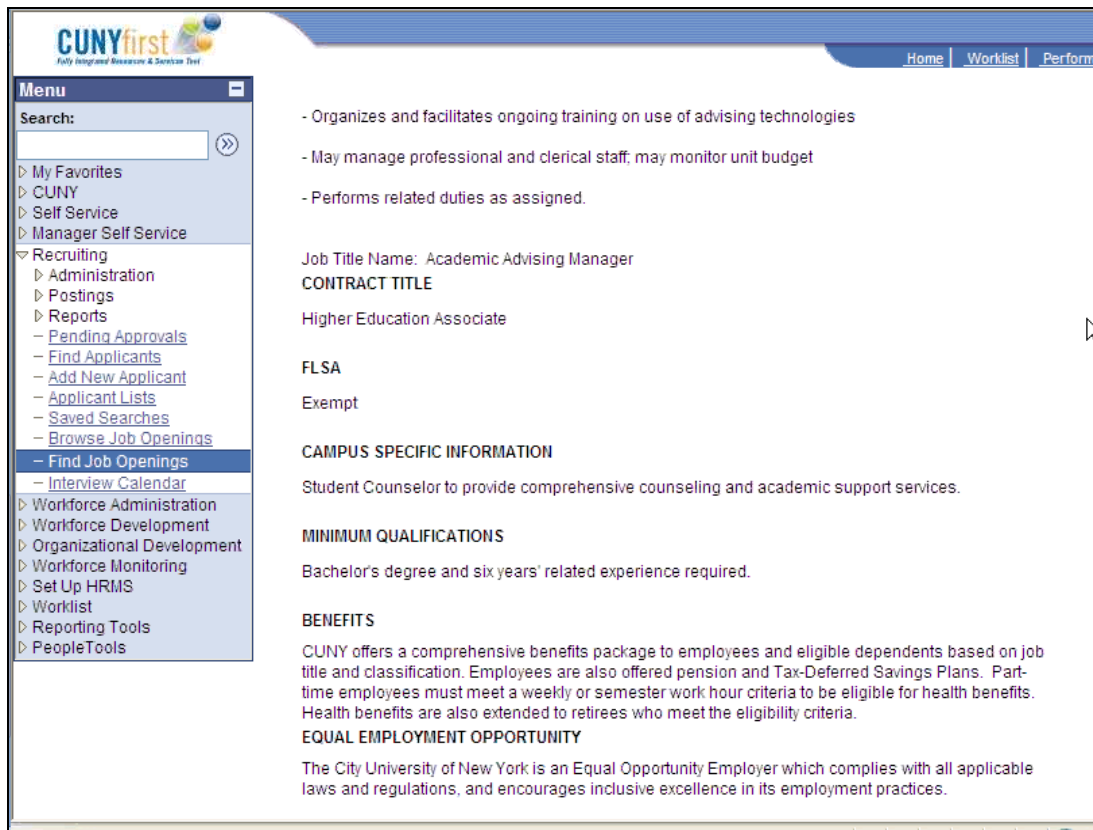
CUNYfirst
Fully Integrated Resources & Services Tool

Home | Worklist | Perform

Menu

Search:

My Favorites
CUNY
Self Service
Manager Self Service
Recruiting
Administration
Postings
Reports
– Pending Approvals
– Find Applicants
– Add New Applicant
– Applicant Lists
– Saved Searches
– Browse Job Openings
– Find Job Openings
– Interview Calendar
Workforce Administration
Workforce Development
Organizational Development
Workforce Monitoring
Set Up HRMS
Worklist
Reporting Tools
PeopleTools

- Organizes and facilitates ongoing training on use of advising technologies

- May manage professional and clerical staff; may monitor unit budget

- Performs related duties as assigned.

Job Title Name: Academic Advising Manager
CONTRACT TITLE

Higher Education Associate

FLSA

Exempt

CAMPUS SPECIFIC INFORMATION

Student Counselor to provide comprehensive counseling and academic support services.

MINIMUM QUALIFICATIONS

Bachelor's degree and six years' related experience required.

BENEFITS

CUNY offers a comprehensive benefits package to employees and eligible dependents based on job title and classification. Employees are also offered pension and Tax-Deferred Savings Plans. Part-time employees must meet a weekly or semester work hour criteria to be eligible for health benefits. Health benefits are also extended to retirees who meet the eligibility criteria.

EQUAL EMPLOYMENT OPPORTUNITY

The City University of New York is an Equal Opportunity Employer which complies with all applicable laws and regulations, and encourages inclusive excellence in its employment practices.